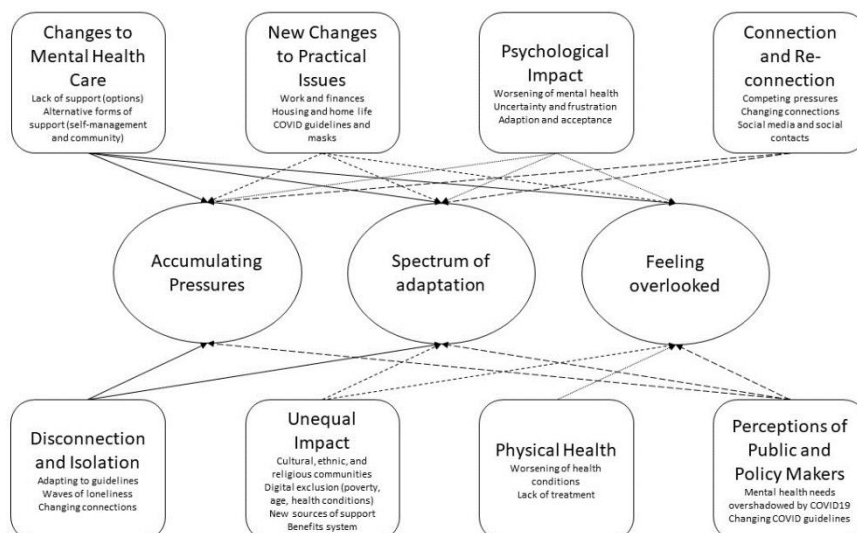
Changes to Mental Health Care
Lack of support (options)
Alternative forms of support (self-management and community)

New Changes to Practical Issues
Work and finances
Housing and home life
COVID guidelines and masks

Psychological Impact
Worsening of mental health
Uncertainty and frustration
Adaption and acceptance

Connection and Re-connection
Competing pressures
Changing connections
Social media and social contacts

Accumulating Pressures

Spectrum of adaptation

Feeling overlooked

Disconnection and Isolation
Adapting to guidelines
Waves of loneliness
Changing connections

Unequal Impact
Cultural, ethnic, and religious communities
Digital exclusion (poverty, age, health conditions)
New sources of support
Benefits system

Physical Health
Worsening of health conditions
Lack of treatment

Perceptions of Public and Policy Makers
Mental health needs overshadowed by COVID19
Changing COVID guidelines